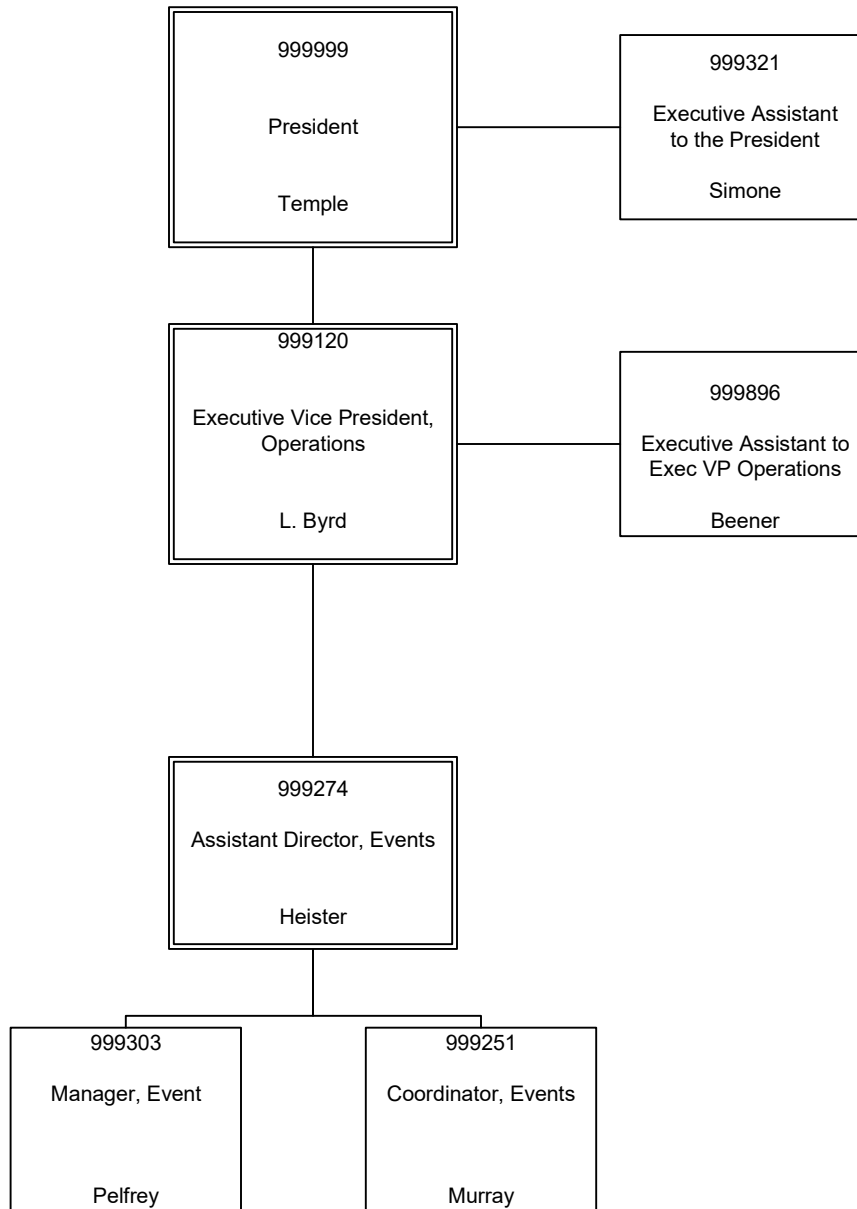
999999

President

Temple

999321

Executive Assistant to the President

Simone

999120

Executive Vice President, Operations

L. Byrd

999896

Executive Assistant to Exec VP Operations

Beener

999274

Assistant Director, Events

Heister

999303

Manager, Event

Pelfrey

999251

Coordinator, Events

Murray